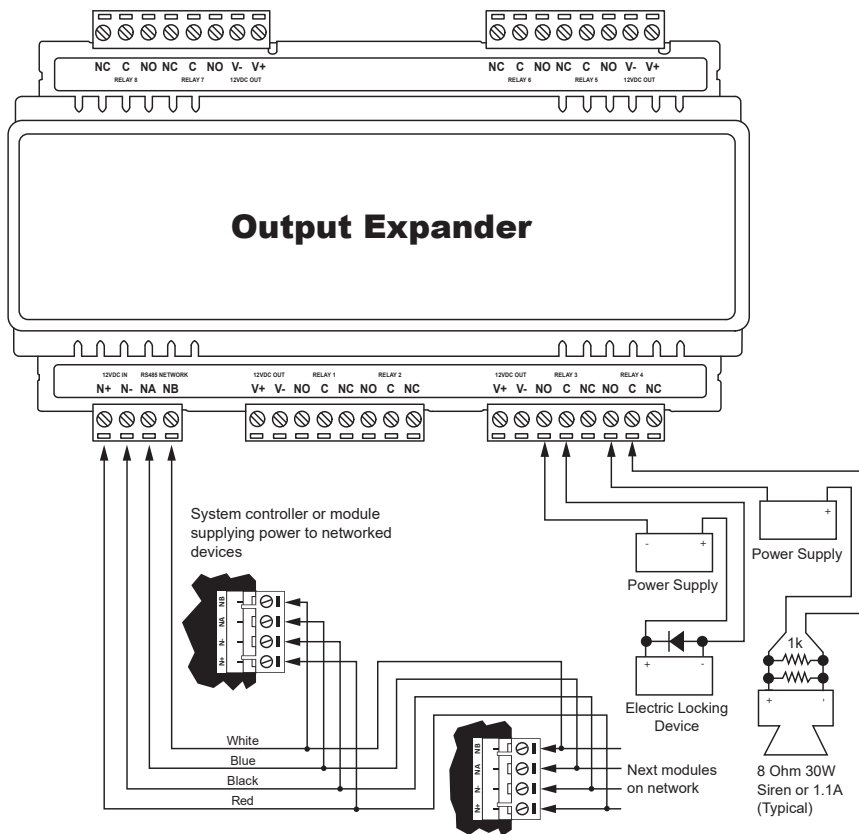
NC C NO NC C NO V- V+
RELAY 8 RELAY 7 12VDC OUT

NC C NO NC C NO V- V+
RELAY 6 RELAY 5 12VDC OUT

Output Expander

12VDC IN RS485 NETWORK
N+ N- NA NB

12VDC OUT RELAY 1 RELAY 2
V+ V- NO C NC NO C NC

12VDC OUT RELAY 3 RELAY 4
V+ V- NO C NC NO C NC

System controller or module supplying power to networked devices

NB NA N- N+

White
Blue
Black
Red

NB NA N- N+

Next modules on network

- +
Power Supply

+
Power Supply

+ -
Electric Locking Device

1k

+ -

8 Ohm 30W Siren or 1.1A (Typical)